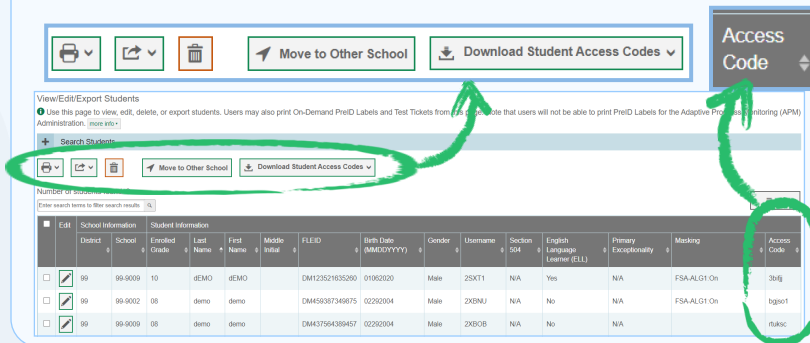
Move to Other School

Download Student Access Codes

Access Code

View/Edit/Export Students

Use this page to view, edit, delete, or export students. Users may also print On-Demand PreID Labels and Test Tickets from this page. Note that users will not be able to print PreID Labels for the Adaptive Progress Monitoring (APM) Administration. more info

Search Students

Move to Other School

Download Student Access Codes

Number of students

Enter search terms to filter search results

| | Edit | District | School | Enrolled Grade | Last Name | First Name | Middle Initial | FLEID | Birth Date (MMDDYYYY) | Gender | Username | Section 504 | English Language Learner (ELL) | Primary Exceptionality | Masking | Access Code |
|---|---|---|---|---|---|---|---|---|---|---|---|---|---|---|---|---|
| | | 99 | 99-9009 | 10 | dEMO | dEMO | | DM123521635260 | 01062020 | Male | 2SXT1 | N/A | Yes | N/A | FSA-ALG1:On | 3bifjj |
| | | 99 | 99-9002 | 08 | demo | demo | | DM459387349875 | 02292004 | Male | 2XBNU | N/A | No | N/A | FSA-ALG1:On | bgjso1 |
| | | 99 | 99-9009 | 08 | demo | demo | | DM437564389457 | 02292004 | Male | 2XBOB | N/A | No | N/A | | rtuksc |